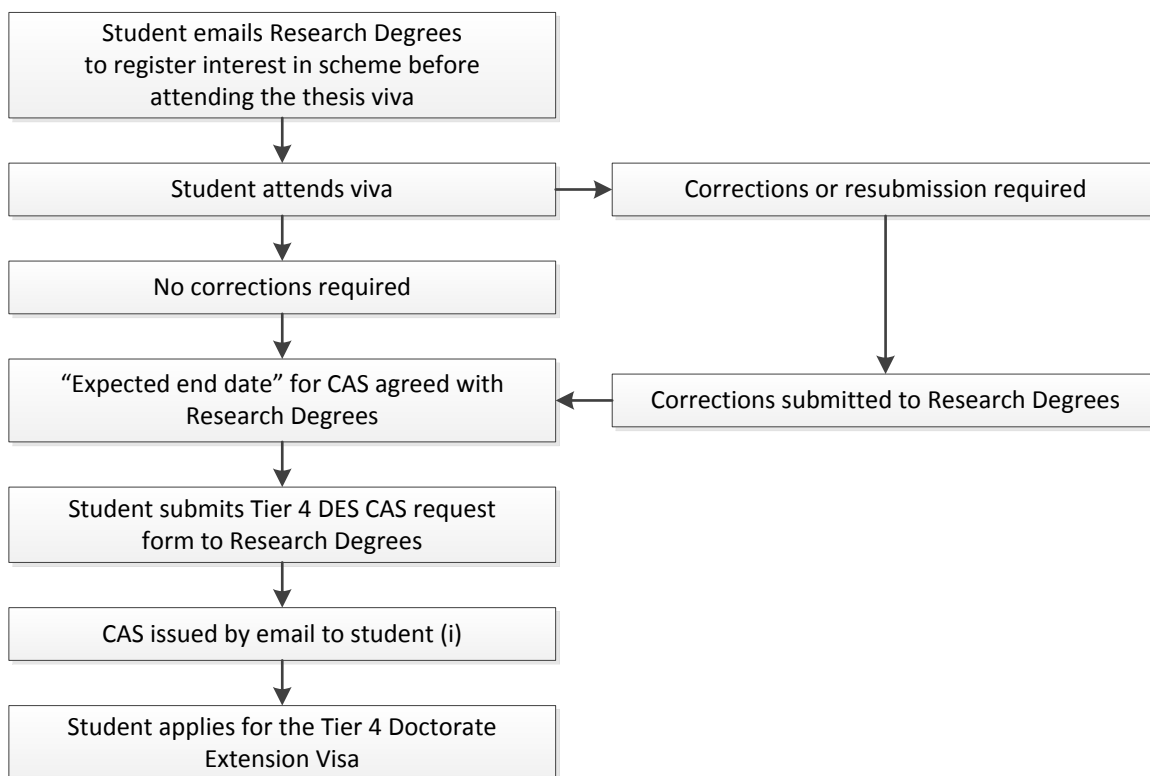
Student emails Research Degrees to register interest in scheme before attending the thesis viva

Student attends viva

Corrections or resubmission required

No corrections required

“Expected end date” for CAS agreed with Research Degrees

Corrections submitted to Research Degrees

Student submits Tier 4 DES CAS request form to Research Degrees

CAS issued by email to student (i)

Student applies for the Tier 4 Doctorate Extension Visa